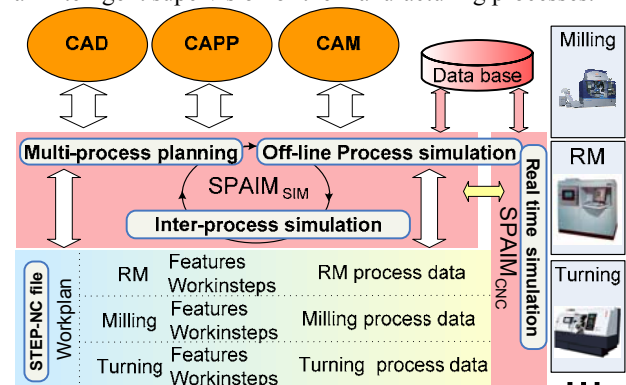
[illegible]

CAD

CAPP

CAM

Data base

Milling

Multi-process planning

Off-line Process simulation

$SPAIM_{SIM}$

Inter-process simulation

Real time simulation

$SPAIM_{CNC}$

RM

Turning

STEP-NC file

Workplan

| | | |
|---|---|---|
| RM | Features Workinsteps | RM process data |
| Milling | Features Workinsteps | Milling process data |
| Turning | Features Workinsteps | Turning process data |